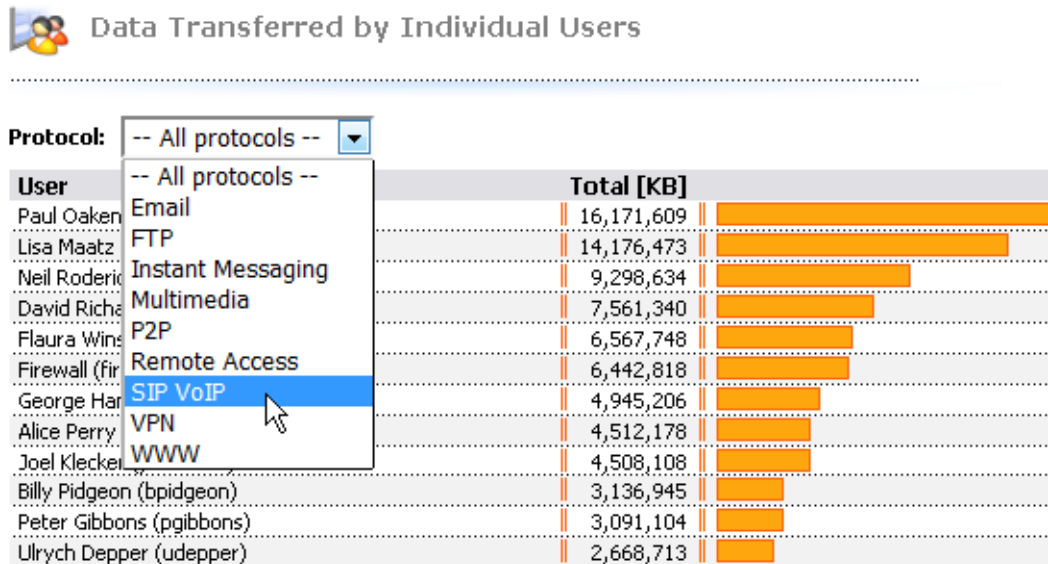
Data Transferred by Individual Users

Protocol: -- All protocols --

-- All protocols --
Email
FTP
Instant Messaging
Multimedia
P2P
Remote Access
SIP VoIP
VPN
WWW

| User | Total [KB] |
|---|---|
| Paul Oaken | 16,171,609 |
| Lisa Maatz | 14,176,473 |
| Neil Roderic | 9,298,634 |
| David Richa | 7,561,340 |
| Flaura Wins | 6,567,748 |
| Firewall (fir | 6,442,818 |
| George Har | 4,945,206 |
| Alice Perry | 4,512,178 |
| Joel Klecker | 4,508,108 |
| Billy Pidgeon (bpidgeon) | 3,136,945 |
| Peter Gibbons (pgibbons) | 3,091,104 |
| Ulrych Depper (udepper) | 2,668,713 |